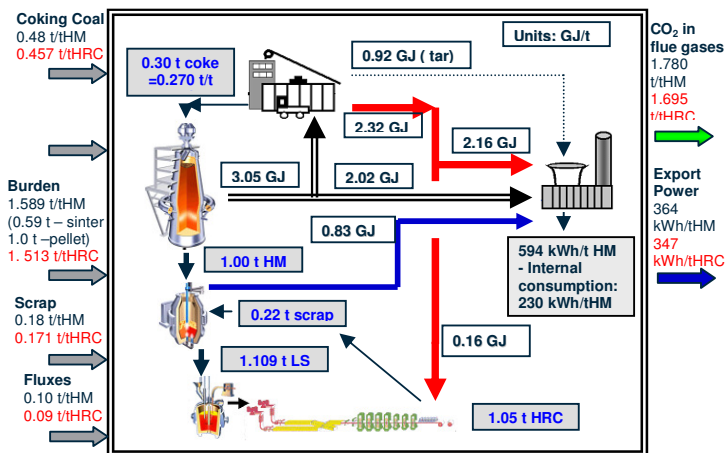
Coking Coal
0.48 t/tHM
0.457 t/tHRC

Burden
1.589 t/tHM
(0.59 t – sinter
1.0 t –pellet)
1. 513 t/tHRC

Scrap
0.18 t/tHM
0.171 t/tHRC

Fluxes
0.10 t/tHM
0.09 t/tHRC

0.30 t coke
=0.270 t/t

0.92 GJ ( tar)

Units: GJ/t

2.32 GJ

2.16 GJ

3.05 GJ

2.02 GJ

0.83 GJ

1.00 t HM

594 kWh/t HM
- Internal
consumption:
230 kWh/tHM

0.22 t scrap

1.109 t LS

0.16 GJ

1.05 t HRC

$CO_2$ in
flue gases
1.780
t/tHM
1.695
t/tHRC

Export
Power
364
kWh/tHM
347
kWh/tHRC